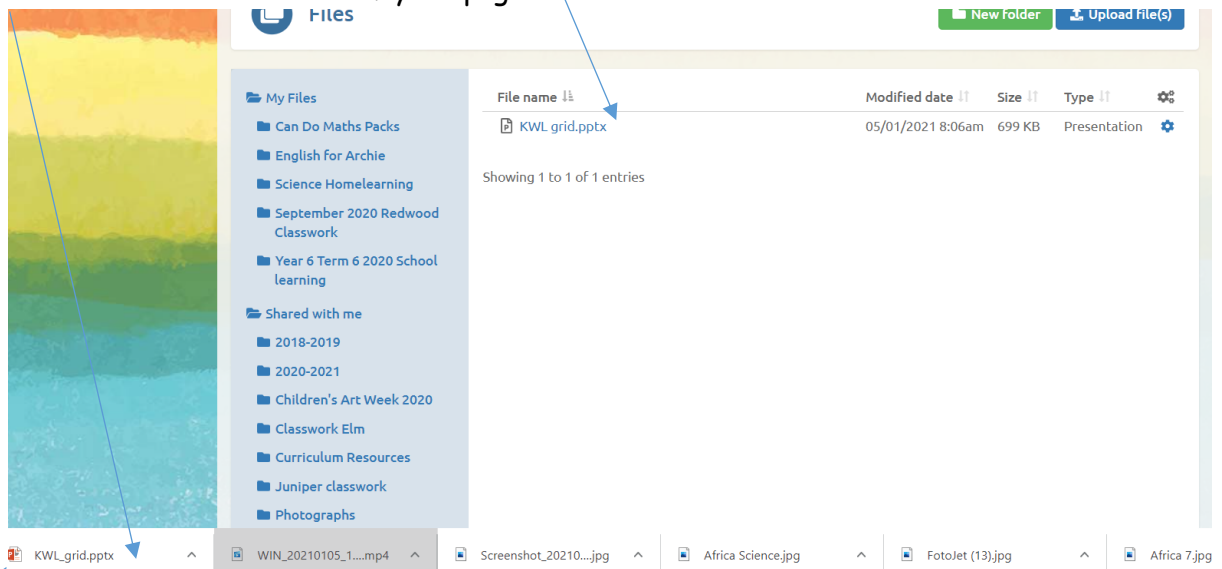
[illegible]

Files

New folder

Upload file(s)

My Files

Can Do Maths Packs

English for Archie

Science Homelearning

September 2020 Redwood Classwork

Year 6 Term 6 2020 School learning

Shared with me

2018-2019

2020-2021

Children's Art Week 2020

Classwork Elm

Curriculum Resources

Juniper classwork

Photographs

| File name | Modified date | Size | Type |
|---|---|---|---|
| KWL grid.pptx | 05/01/2021 8:06am | 699 KB | Presentation |

Showing 1 to 1 of 1 entries

KWL_grid.pptx

WIN_20210105_1....mp4

Screenshot_20210....jpg

Africa Science.jpg

FotoJet (13).jpg

Africa 7.jpg